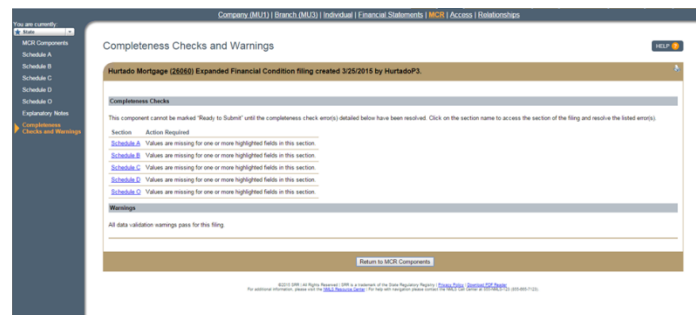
Company (MU1) | Branch (MU3) | Individual | Financial Statements | MCR | Access | Relationships

You are currently:
State

MCR Components
Schedule A
Schedule B
Schedule C
Schedule D
Schedule O
Explanatory Notes
Completeness Checks and Warnings

Completeness Checks and Warnings

HELP

Hurtado Mortgage (26060) Expanded Financial Condition filing created 3/25/2015 by HurtadoP3.

Completeness Checks

This component cannot be marked "Ready to Submit" until the completeness check error(s) detailed below have been resolved. Click on the section name to access the section of the filing and resolve the listed error(s).

| Section | Action Required |
|---|---|
| Schedule A | Values are missing for one or more highlighted fields in this section. |
| Schedule B | Values are missing for one or more highlighted fields in this section. |
| Schedule C | Values are missing for one or more highlighted fields in this section. |
| Schedule D | Values are missing for one or more highlighted fields in this section. |
| Schedule O | Values are missing for one or more highlighted fields in this section. |

Warnings

All data validation warnings pass for this filing.

Return to MCR Components

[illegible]